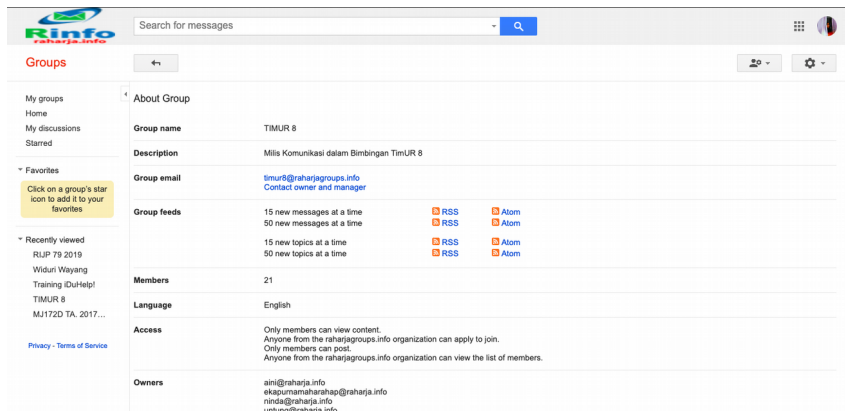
Rinfo
raharja.info

Search for messages

Groups

My groups
Home
My discussions
Starred

Favorites

Click on a group's star icon to add it to your favorites

Recently viewed
RIJP 79 2019
Widuri Wayang
Training iDuHelp!
TIMUR 8
MJ172D TA. 2017...

Privacy - Terms of Service

About Group

| | | | |
|---|---|---|---|
| Group name | TIMUR 8 | | |
| Description | Milis Komunikasi dalam Bimbingan TimUR 8 | | |
| Group email | timur8@raharjagroups.info<br>Contact owner and manager | | |
| Group feeds | 15 new messages at a time | RSS | Atom |
| | 50 new messages at a time | RSS | Atom |
| | 15 new topics at a time | RSS | Atom |
| | 50 new topics at a time | RSS | Atom |
| Members | 21 | | |
| Language | English | | |
| Access | Only members can view content.<br>Anyone from the raharjagroups.info organization can apply to join.<br>Only members can post.<br>Anyone from the raharjagroups.info organization can view the list of members. | | |
| Owners | aini@raharja.info<br>ekapumamaharahap@raharja.info<br>ninda@raharja.info<br>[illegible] | | |